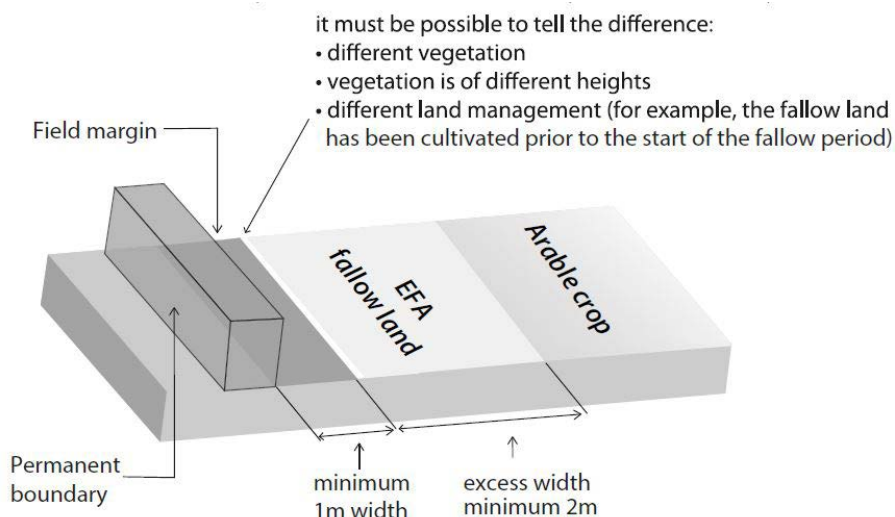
it must be possible to tell the difference:
• different vegetation
• vegetation is of different heights
• different land management (for example, the fallow land has been cultivated prior to the start of the fallow period)

Field margin

EFA fallow land

Arable crop

Permanent boundary

minimum 1m width

excess width minimum 2m